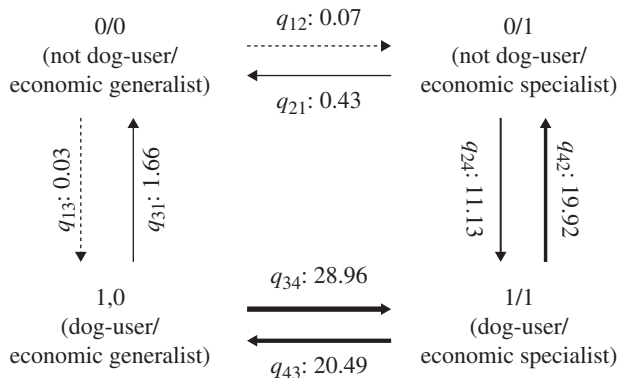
0/0
(not dog-user/
economic generalist)

$q_{12}$: 0.07

$q_{21}$: 0.43

0/1
(not dog-user/
economic specialist)

$q_{13}$: 0.03

$q_{31}$: 1.66

$q_{24}$: 11.13

$q_{42}$: 19.92

1,0
(dog-user/
economic generalist)

$q_{34}$: 28.96

$q_{43}$: 20.49

1/1
(dog-user/
economic specialist)